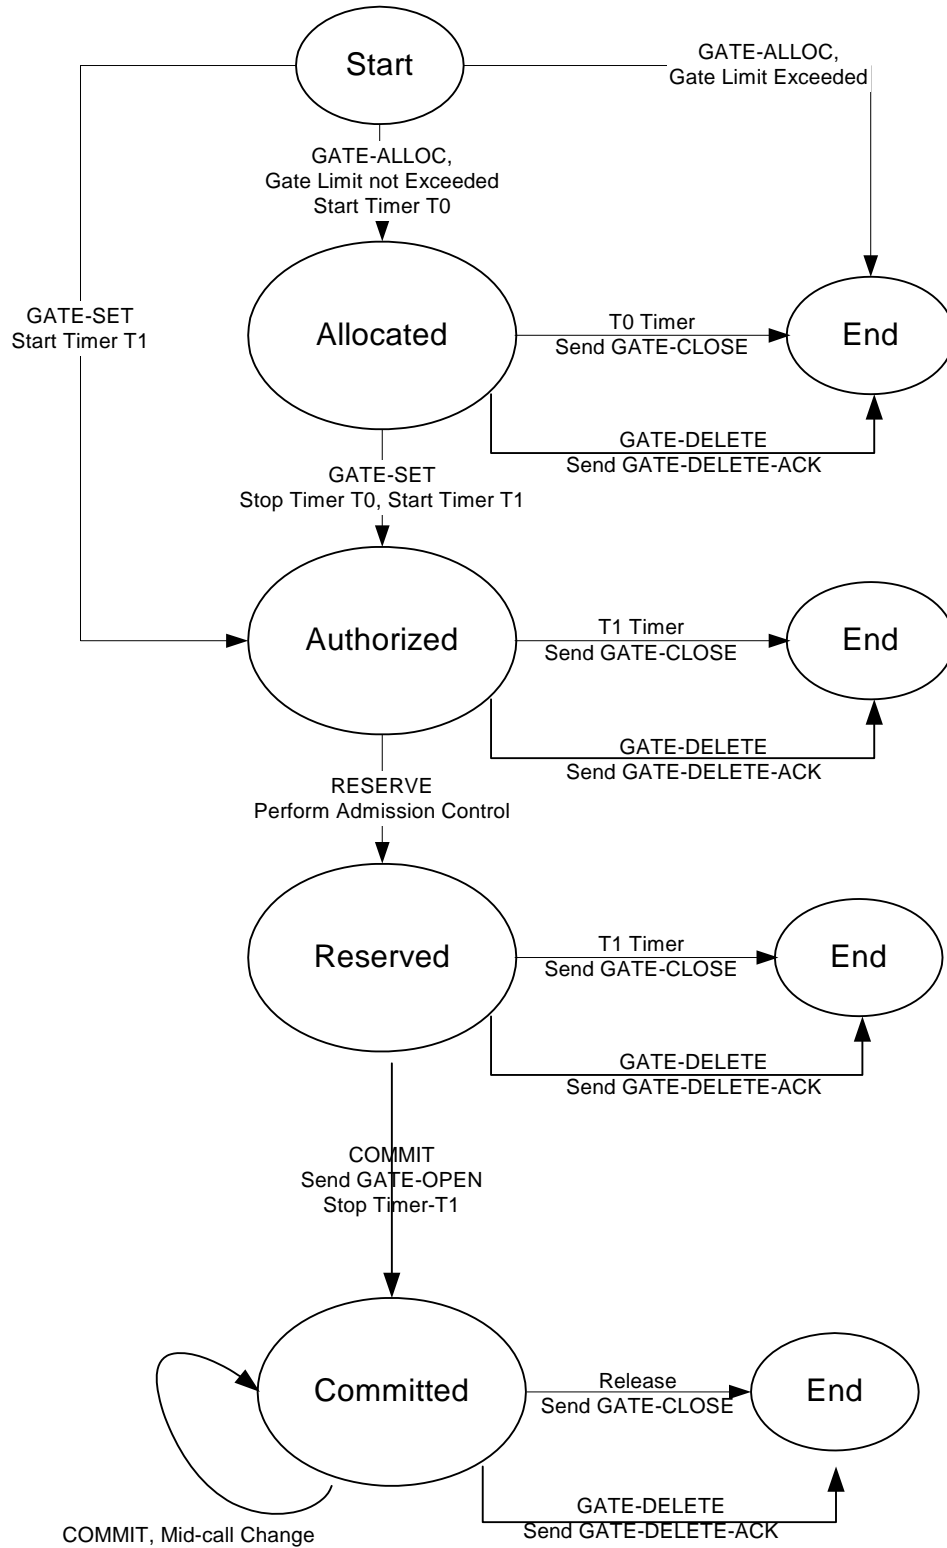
Start

GATE-ALLOC, Gate Limit Exceeded

GATE-ALLOC, Gate Limit not Exceeded Start Timer T0

GATE-SET Start Timer T1

Allocated

T0 Timer Send GATE-CLOSE

End

GATE-DELETE Send GATE-DELETE-ACK

GATE-SET Stop Timer T0, Start Timer T1

Authorized

T1 Timer Send GATE-CLOSE

End

GATE-DELETE Send GATE-DELETE-ACK

RESERVE Perform Admission Control

Reserved

T1 Timer Send GATE-CLOSE

End

GATE-DELETE Send GATE-DELETE-ACK

COMMIT Send GATE-OPEN Stop Timer-T1

Committed

Release Send GATE-CLOSE

End

GATE-DELETE Send GATE-DELETE-ACK

COMMIT, Mid-call Change